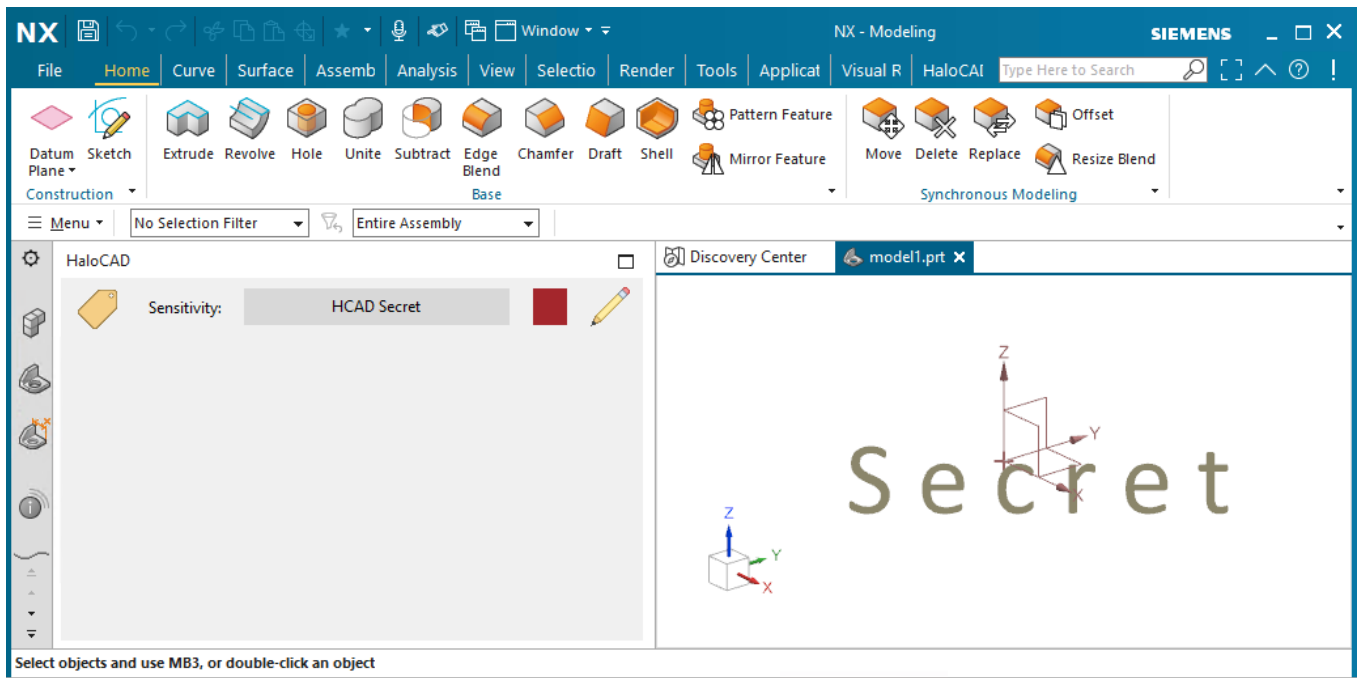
NX Window NX - Modeling SIEMENS

File Home Curve Surface Assemb Analysis View Selectio Render Tools Applicat Visual R HaloCAI Type Here to Search

Datum Plane Sketch
Construction

Extrude Revolve Hole Unite Subtract Edge Blend Chamfer Draft Shell Pattern Feature Mirror Feature
Base

Move Delete Replace Offset Resize Blend
Synchronous Modeling

Menu No Selection Filter Entire Assembly

HaloCAD

Sensitivity: HCAD Secret

Discovery Center model1.prt

Z
Y
X
Secret

Z
Y
X

Select objects and use MB3, or double-click an object